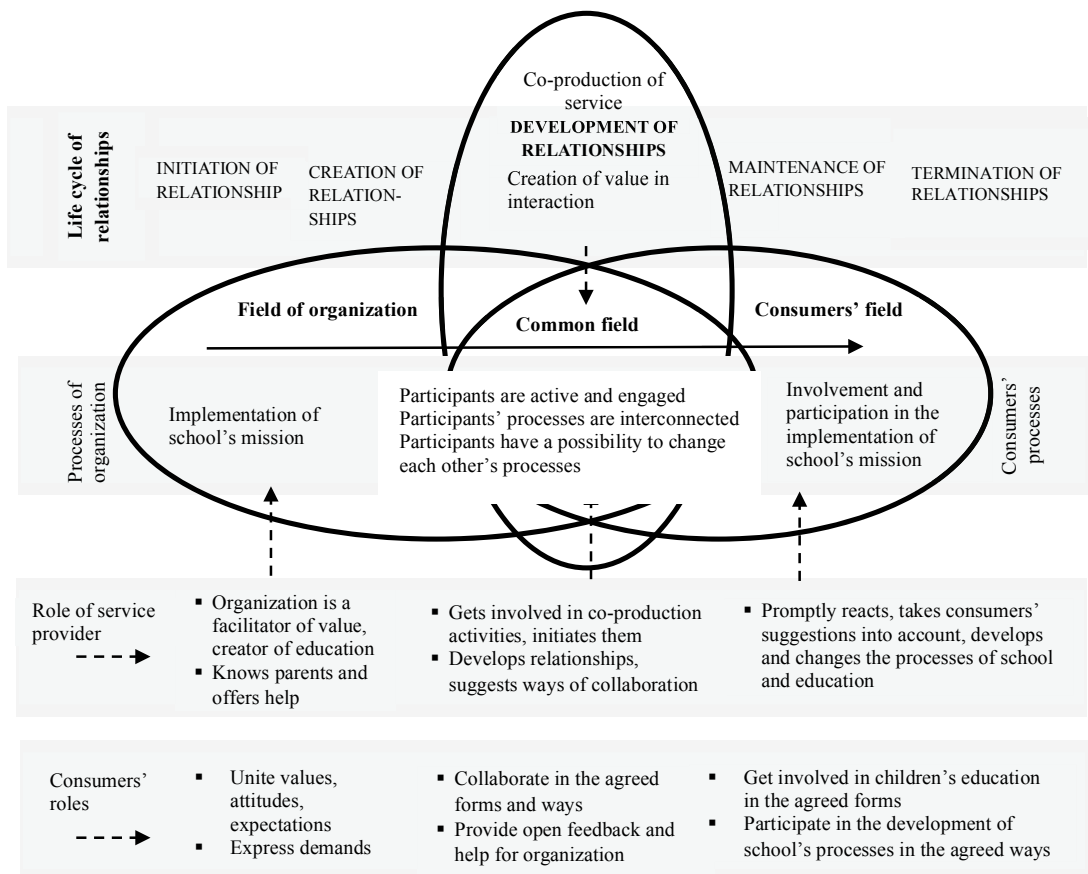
Co-production of service
DEVELOPMENT OF RELATIONSHIPS
Creation of value in interaction

Life cycle of relationships

INITIATION OF RELATIONSHIP

CREATION OF RELATIONSHIPS

MAINTENANCE OF RELATIONSHIPS

TERMINATION OF RELATIONSHIPS

Field of organization

Common field

Consumers' field

Processes of organization

Implementation of school's mission

Participants are active and engaged
Participants' processes are interconnected
Participants have a possibility to change each other's processes

Involvement and participation in the implementation of school's mission

Consumers' processes

Role of service provider

▪ Organization is a facilitator of value, creator of education
▪ Knows parents and offers help

▪ Gets involved in co-production activities, initiates them
▪ Develops relationships, suggests ways of collaboration

▪ Promptly reacts, takes consumers' suggestions into account, develops and changes the processes of school and education

Consumers' roles

▪ Unite values, attitudes, expectations
▪ Express demands

▪ Collaborate in the agreed forms and ways
▪ Provide open feedback and help for organization

▪ Get involved in children's education in the agreed forms
▪ Participate in the development of school's processes in the agreed ways